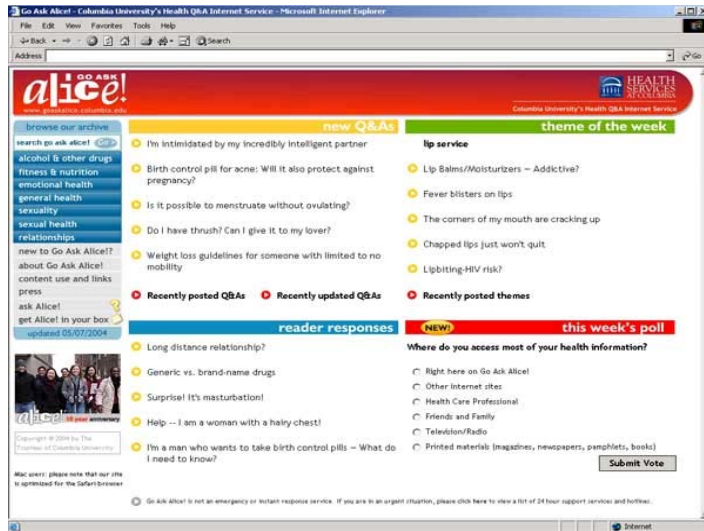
Go Ask Alice! - Columbia University's Health Q&A Internet Service - Microsoft Internet Explorer

File Edit View Favorites Tools Help

Back Search

Address

Go

GO ASK alice!

www.goaskalice.columbia.edu

HEALTH SERVICES AT COLUMBIA

Columbia University's Health Q&A Internet Service

browse our archive

search go ask alice! Go

alcohol & other drugs

fitness & nutrition

emotional health

general health

sexuality

sexual health

relationships

new to Go Ask Alice!?

about Go Ask Alice!

content use and links

press

ask Alice!

get Alice! in your box

updated 05/07/2004

alice! 10 year anniversary

Copyright © 2004 by The Trustees of Columbia University

Mac users: please note that our site is optimized for the Safari browser

new Q&As

I'm intimidated by my incredibly intelligent partner

Birth control pill for acne: Will it also protect against pregnancy?

Is it possible to menstruate without ovulating?

Do I have thrush? Can I give it to my lover?

Weight loss guidelines for someone with limited to no mobility

Recently posted Q&As

Recently updated Q&As

theme of the week

lip service

Lip Balms/Moisturizers — Addictive?

Fever blisters on lips

The corners of my mouth are cracking up

Chapped lips just won't quit

Lipbiting-HIV risk?

Recently posted themes

reader responses

Long distance relationship?

Generic vs. brand-name drugs

Surprise! It's masturbation!

Help -- I am a woman with a hairy chest!

I'm a man who wants to take birth control pills — What do I need to know?

NEW!

this week's poll

Where do you access most of your health information?

Right here on Go Ask Alice!

Other Internet sites

Health Care Professional

Friends and Family

Television/Radio

Printed materials (magazines, newspapers, pamphlets, books)

Submit Vote

Go Ask Alice! is not an emergency or instant response service. If you are in an urgent situation, please click here to view a list of 24 hour support services and hotlines.

Internet